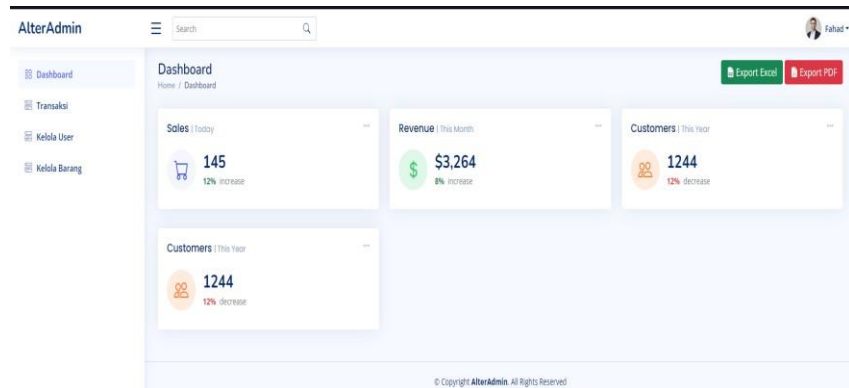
AlterAdmin

Search

Fahad

Dashboard

Transaksi

Kelola User

Kelola Barang

Dashboard

Home / Dashboard

Export Excel

Export PDF

Sales | Today

...

145

12% increase

Revenue | This Month

...

$3,264

8% increase

Customers | This Year

...

1244

12% decrease

Customers | This Year

...

1244

12% decrease

© Copyright AlterAdmin. All Rights Reserved